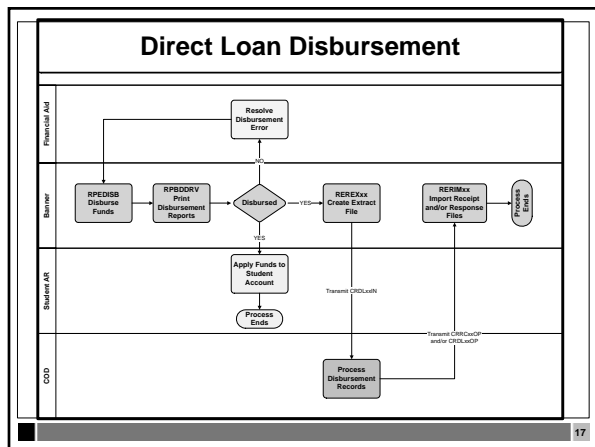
Direct Loan Disbursement

Financial Aid

Resolve Disbursement Error

NO

Banner

RPEDISB Disburse Funds

RPBDDRV Print Disbursement Reports

Disbursed

YES

REREXxx Create Extract File

RERIMxx Import Receipt and/or Response Files

Process Ends

YES

Student AR

Apply Funds to Student Account

Process Ends

Transmit CRDLxxIN

Transmit CRRCxxOP and/or CRDLxxOP

COD

Process Disbursement Records

17